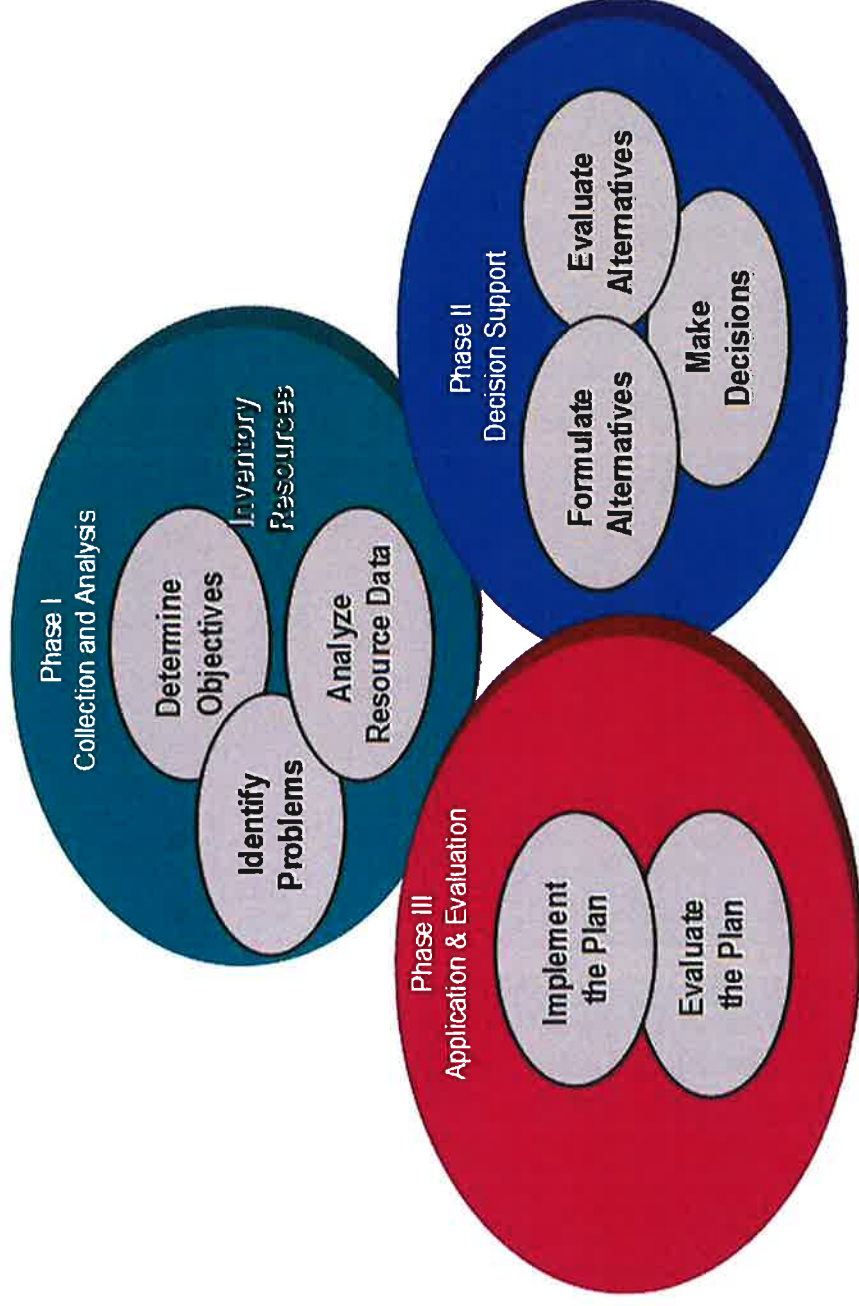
Phase I
Collection and Analysis

Determine Objectives

Inventory Resources

Identify Problems

Analyze Resource Data

Phase II
Decision Support

Evaluate Alternatives

Formulate Alternatives

Make Decisions

Phase III
Application & Evaluation

Implement the Plan

Evaluate the Plan